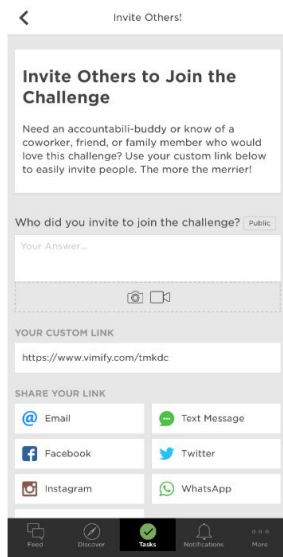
Invite Others!

Invite Others to Join the Challenge

Need an accountabili-buddy or know of a coworker, friend, or family member who would love this challenge? Use your custom link below to easily invite people. The more the merrier!

Who did you invite to join the challenge? Public

Your Answer...

YOUR CUSTOM LINK

https://www.vimify.com/tmkdc

SHARE YOUR LINK

Email

Text Message

Facebook

Twitter

Instagram

WhatsApp

Feed Discover Tasks Notifications More